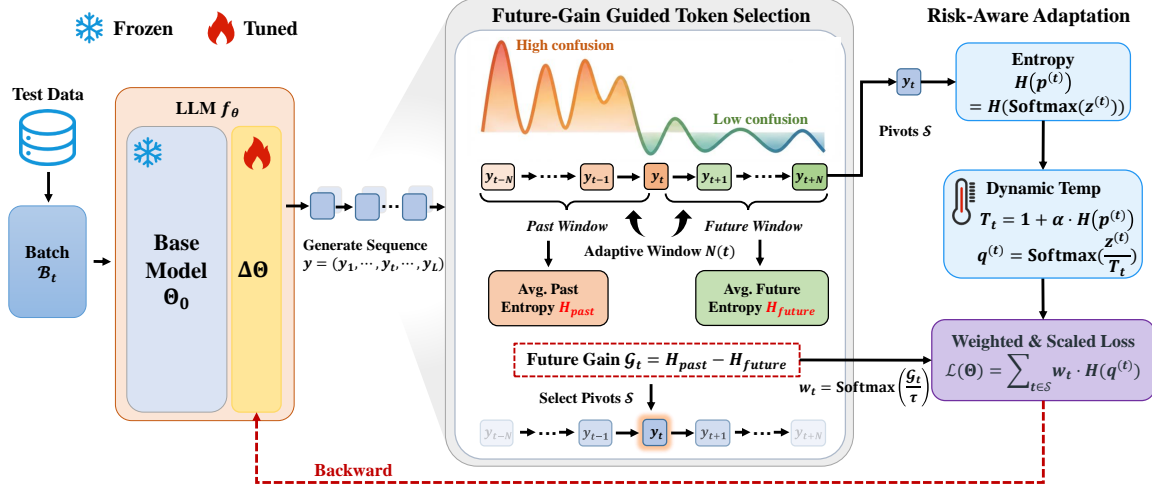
Frozen Tuned

Test Data

Batch $\mathcal{B}_t$

LLM $f_\theta$

Base Model $\Theta_0$

$\Delta\Theta$

Generate Sequence $y = (y_1, \cdots, y_t, \cdots, y_L)$

Future-Gain Guided Token Selection

High confusion

Low confusion

$y_{t-N}$ $y_{t-1}$ $y_t$ $y_{t+1}$ $y_{t+N}$

Past Window

Future Window

Adaptive Window $N(t)$

Avg. Past Entropy $H_{past}$

Avg. Future Entropy $H_{future}$

Future Gain $\mathcal{G}_t = H_{past} - H_{future}$

Select Pivots $\mathcal{S}$

$y_{t-N}$ $y_{t-1}$ $y_t$ $y_{t+1}$ $y_{t+N}$

Risk-Aware Adaptation

$y_t$

Pivots $\mathcal{S}$

Entropy $H(p^{(t)}) = H(\text{Softmax}(z^{(t)}))$

Dynamic Temp $T_t = 1 + \alpha \cdot H(p^{(t)})$ $q^{(t)} = \text{Softmax}(\frac{z^{(t)}}{T_t})$

Weighted & Scaled Loss $\mathcal{L}(\Theta) = \sum_{t\in\mathcal{S}} w_t \cdot H(q^{(t)})$

$w_t = \text{Softmax}\left(\frac{\mathcal{G}_t}{\tau}\right)$

Backward